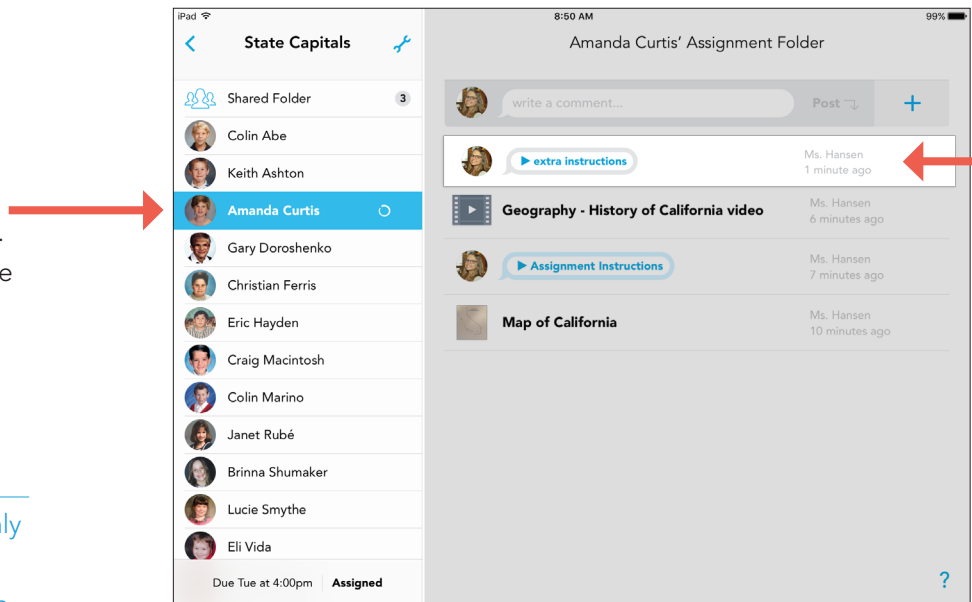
.
e

ly

iPad
8:50 AM
99%

State Capitals

Amanda Curtis' Assignment Folder

Shared Folder 3
Colin Abe
Keith Ashton
Amanda Curtis
Gary Doroshenko
Christian Ferris
Eric Hayden
Craig Macintosh
Colin Marino
Janet Rubé
Brinna Shumaker
Lucie Smythe
Eli Vida

Due Tue at 4:00pm Assigned

write a comment... Post +

▶ extra instructions Ms. Hansen 1 minute ago

Geography - History of California video Ms. Hansen 6 minutes ago

▶ Assignment Instructions Ms. Hansen 7 minutes ago

Map of California Ms. Hansen 10 minutes ago

?